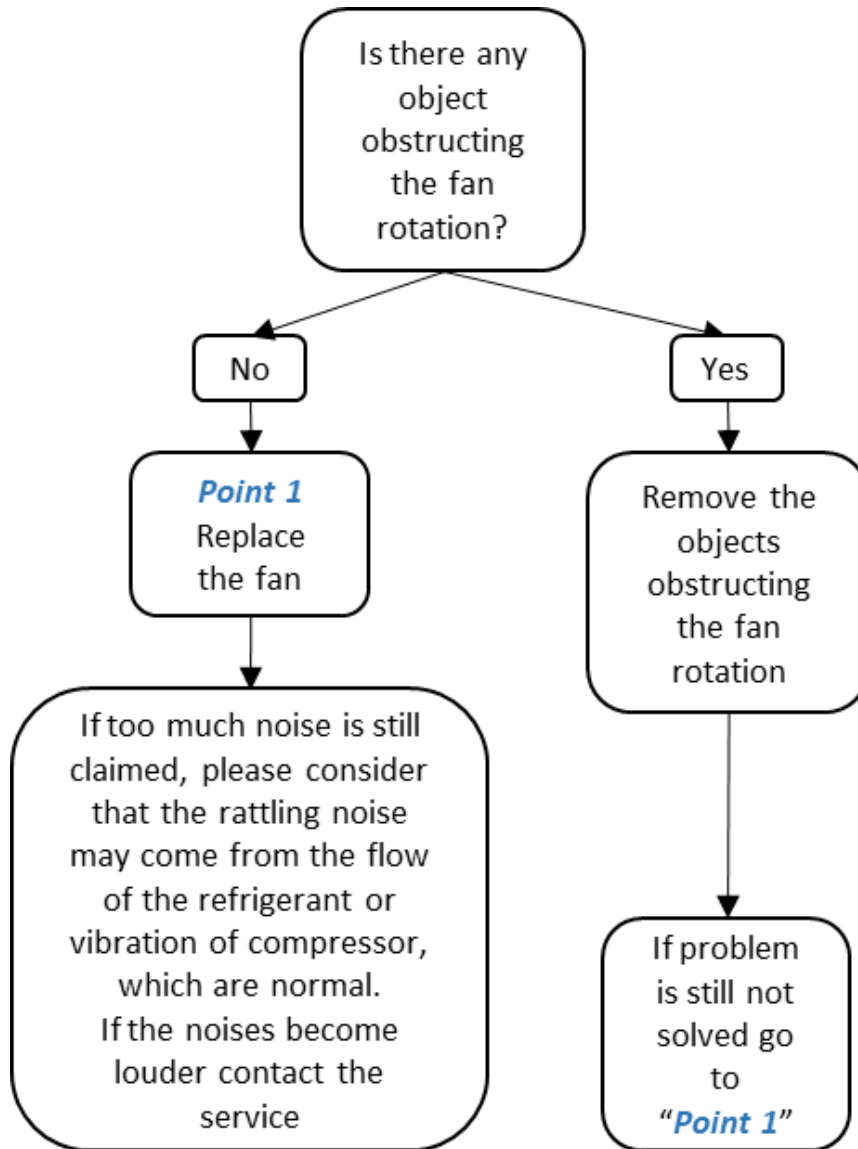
Is there any object obstructing the fan rotation?

No

Yes

Point 1
Replace the fan

Remove the objects obstructing the fan rotation

If too much noise is still claimed, please consider that the rattling noise may come from the flow of the refrigerant or vibration of compressor, which are normal.
If the noises become louder contact the service

If problem is still not solved go to "Point 1"